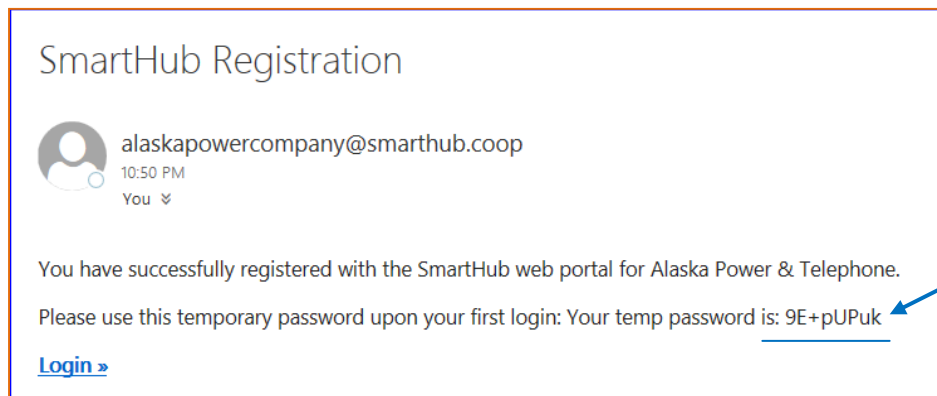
SmartHub Registration

alaskapowercompany@smarthub.coop
10:50 PM
You

You have successfully registered with the SmartHub web portal for Alaska Power & Telephone.

Please use this temporary password upon your first login: Your temp password is: 9E+pUPuk

Login »